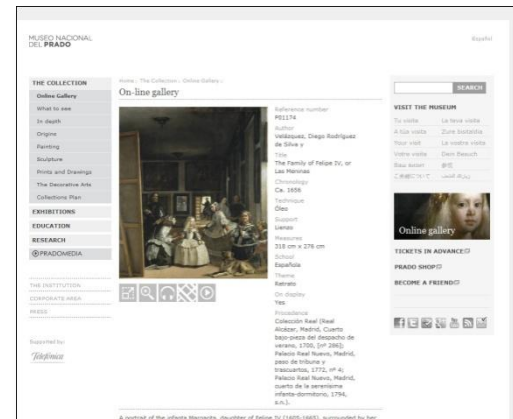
MUSEO NACIONAL DEL PRADO

Español

THE COLLECTION
Online Gallery
What to see
In depth
Origins
Painting
Sculpture
Prints and Drawings
The Decorative Arts
Collections Plan
EXHIBITIONS
EDUCATION
RESEARCH
PRADOMEDIA

THE INSTITUTION
CORPORATE AREA
PRESS

Supported by:
Telefónica

Home : The Collection : Online Gallery :
On-line gallery

Reference number
P01174
Author
Velázquez, Diego Rodríguez de Silva y
Title
The Family of Felipe IV, or Las Meninas
Chronology
Ca. 1656
Technique
Óleo
Support
Lienzo
Measures
318 cm x 276 cm
School
Española
Theme
Retrato
On display
Yes
Provenance
Colección Real (Real Alcázar, Madrid, Cuarto bajo-pieza del despacho de verano, 1700, [nº 266]; Palacio Real Nuevo, Madrid, paso de tribuna y trascuartos, 1772, nº 4; Palacio Real Nuevo, Madrid, cuarto de la serenísima infanta-dormitorio, 1794, s.n.).

SEARCH

VISIT THE MUSEUM
Su visita
La teva visita
A tua visita
Zure bisitatia
Your visit
La vostra visita
Votre visite
Dein Besuch
Ваш визит
参观
ご来館について
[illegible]

Online gallery

TICKETS IN ADVANCE
PRADO SHOP
BECOME A FRIEND

A portrait of the infanta Margarita, daughter of Felipe IV (1605-1665), surrounded by her